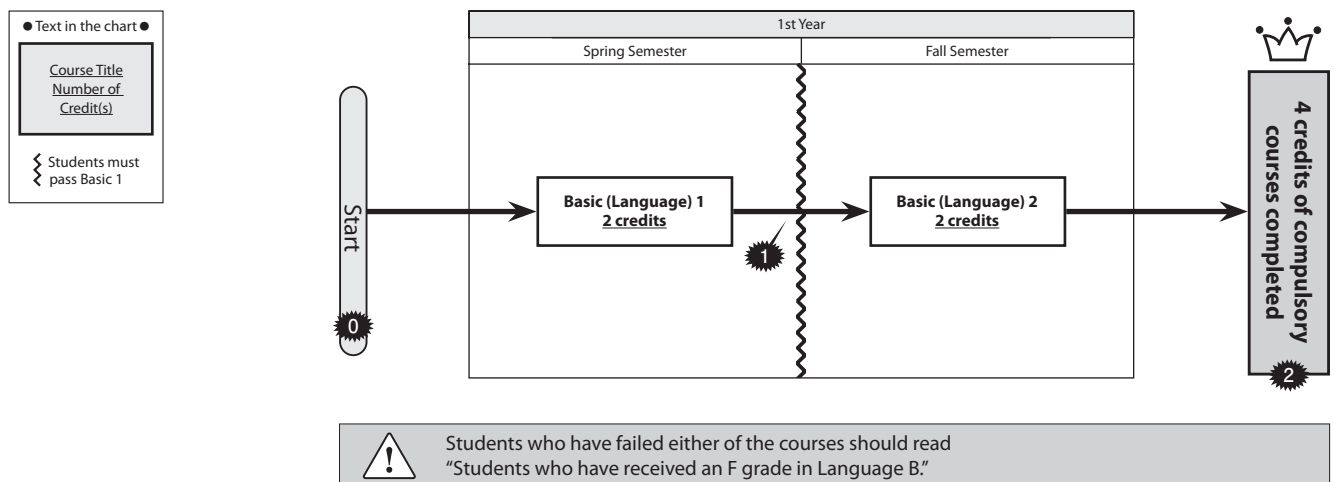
● Text in the chart ●

Course Title
Number of Credit(s)

Students must pass Basic 1

1st Year

Spring Semester

Fall Semester

Start

0

Basic (Language) 1
2 credits

1

Basic (Language) 2
2 credits

4 credits of compulsory courses completed

2

!

Students who have failed either of the courses should read "Students who have received an F grade in Language B."